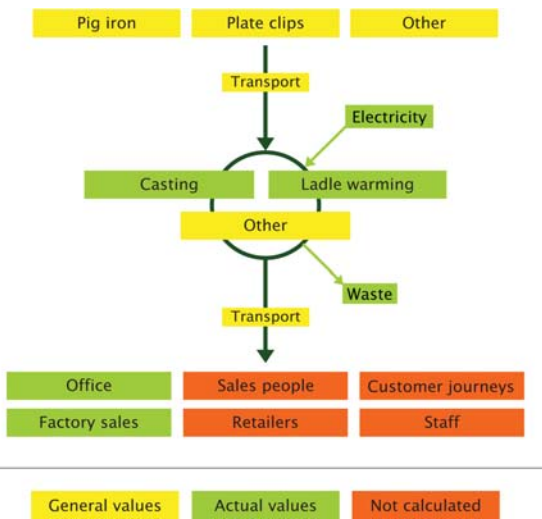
Pig iron
Plate clips
Other

Transport

Electricity

Casting
Ladle warming

Other

Waste

Transport

Office
Sales people
Customer journeys

Factory sales
Retailers
Staff

General values
Actual values
Not calculated